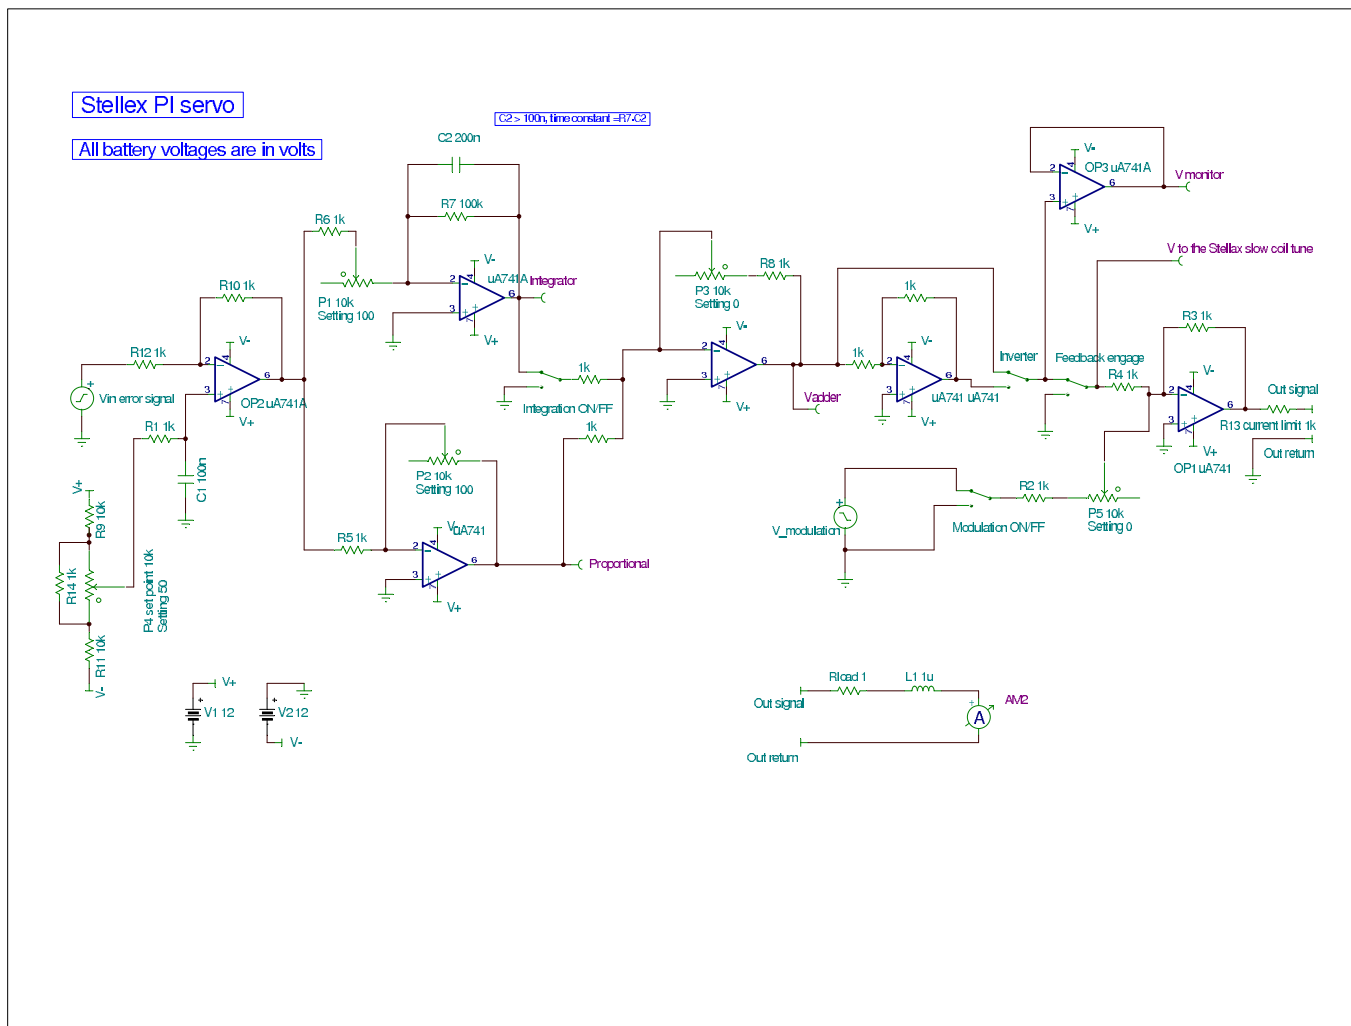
Stellex PI servo

All battery voltages are in volts

C2 > 100n, time constant =R7.C2

C2 200n

R7 100k

R6 1k

V-

2

4

uA741A

Integrator

6

3

7

P1 10k
Setting 100

V+

R10 1k

R12 1k

V-

2

4

6

3

7

Vin error signal

OP2 uA741A

V+

R1 1k

C1 100n

V+

R9 10k

R14 1k

R4 set point 10k
Setting 50

R11 10k

V-

Integration ON/FF

1k

1k

P2 10k
Setting 100

V-

uA741

R5 1k

2

4

6

3

7

V+

Proportional

P3 10k
Setting 0

R8 1k

V-

2

4

6

3

7

V+

Vadder

1k

1k

V-

2

4

6

3

7

uA741 uA741

V+

Inverter

Feedback engage

V-

2

4

OP3 uA741A

6

3

7

V+

V monitor

V to the Stellax slow coil tune

R3 1k

R4 1k

V-

2

4

6

3

7

V+

OP1 uA741

Out signal

R13 current limit 1k

Out return

V_modulation

Modulation ON/FF

R2 1k

P5 10k
Setting 0

V+

V1 12

V2 12

V-

Rload 1

L1 1u

Out signal

AM2

A

Out return